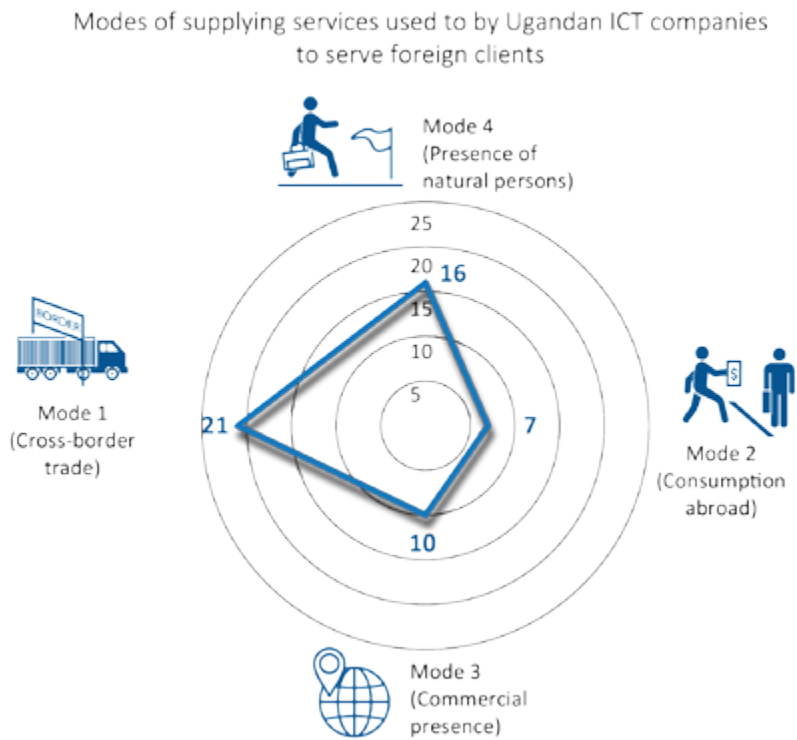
Modes of supplying services used to by Ugandan ICT companies to serve foreign clients

Mode 4
(Presence of natural persons)

25
20
15
10
5

16

BORDER

Mode 1
(Cross-border trade)

21

$

7

Mode 2
(Consumption abroad)

10

Mode 3
(Commercial presence)